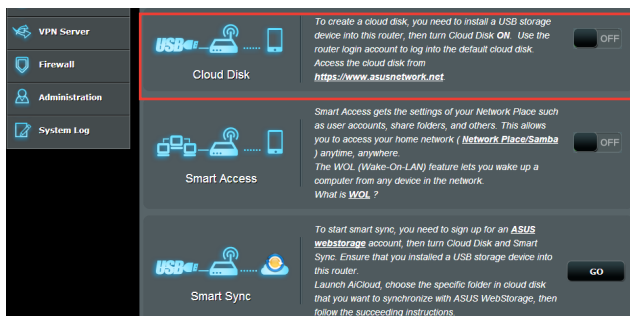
VPN Server

Firewall

Administration

System Log

USB

Cloud Disk

To create a cloud disk, you need to install a USB storage device into this router, then turn Cloud Disk **ON**. Use the router login account to log into the default cloud disk. Access the cloud disk from **https://www.asusnetwork.net**.

OFF

Smart Access

Smart Access gets the settings of your Network Place such as user accounts, share folders, and others. This allows you to access your home network ( **Network Place/Samba** ) anytime, anywhere.
The WOL (Wake-On-LAN) feature lets you wake up a computer from any device in the network.
What is **WOL** ?

OFF

USB

Smart Sync

To start smart sync, you need to sign up for an **ASUS webstorage** account, then turn Cloud Disk and Smart Sync. Ensure that you installed a USB storage device into this router.
Launch AiCloud, choose the specific folder in cloud disk that you want to synchronize with ASUS WebStorage, then follow the succeeding instructions.

GO